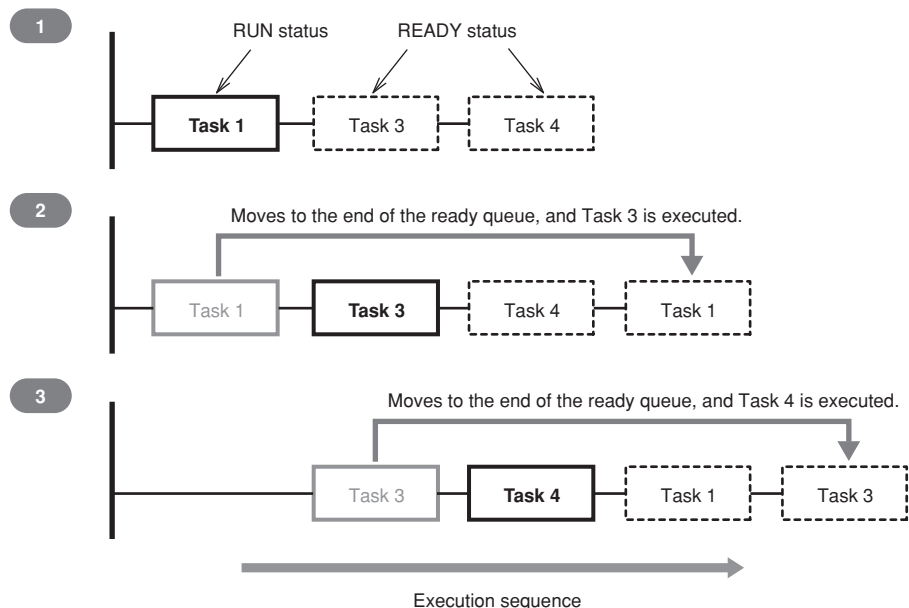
1

RUN status

READY status

Task 1

Task 3

Task 4

2

Moves to the end of the ready queue, and Task 3 is executed.

Task 1

Task 3

Task 4

Task 1

3

Moves to the end of the ready queue, and Task 4 is executed.

Task 3

Task 4

Task 1

Task 3

Execution sequence